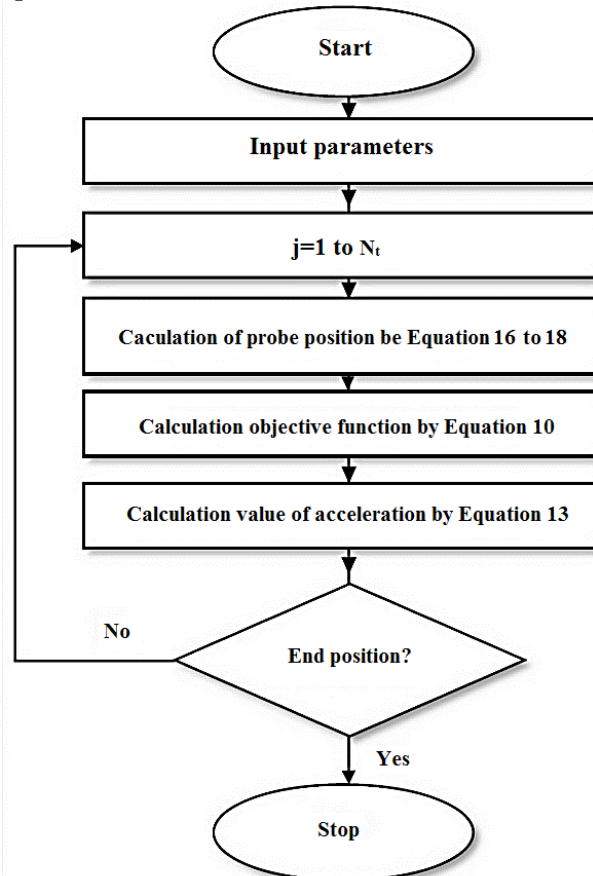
Start

Input parameters

j=1 to $N_t$

Caculation of probe position be Equation 16 to 18

Calculation objective function by Equation 10

Calculation value of acceleration by Equation 13

End position?

No

Yes

Stop